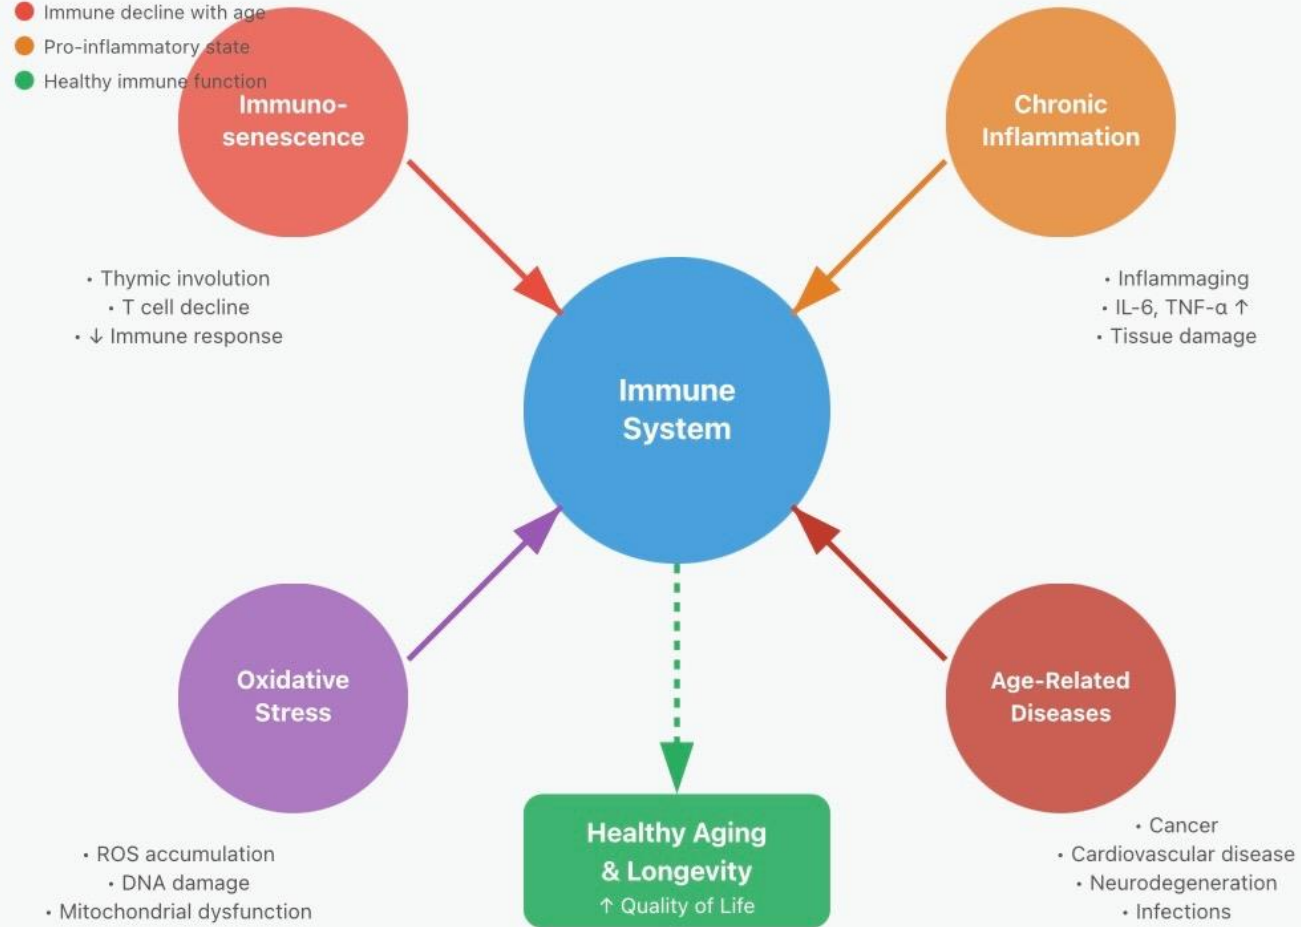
Immune decline with age
Pro-inflammatory state
Healthy immune function

Immunosenescence

• Thymic involution
• T cell decline
• ↓ Immune response

Chronic Inflammation

• Inflammaging
• IL-6, TNF-α ↑
• Tissue damage

Immune System

Oxidative Stress

• ROS accumulation
• DNA damage
• Mitochondrial dysfunction

Healthy Aging & Longevity
↑ Quality of Life

Age-Related Diseases

• Cancer
• Cardiovascular disease
• Neurodegeneration
• Infections